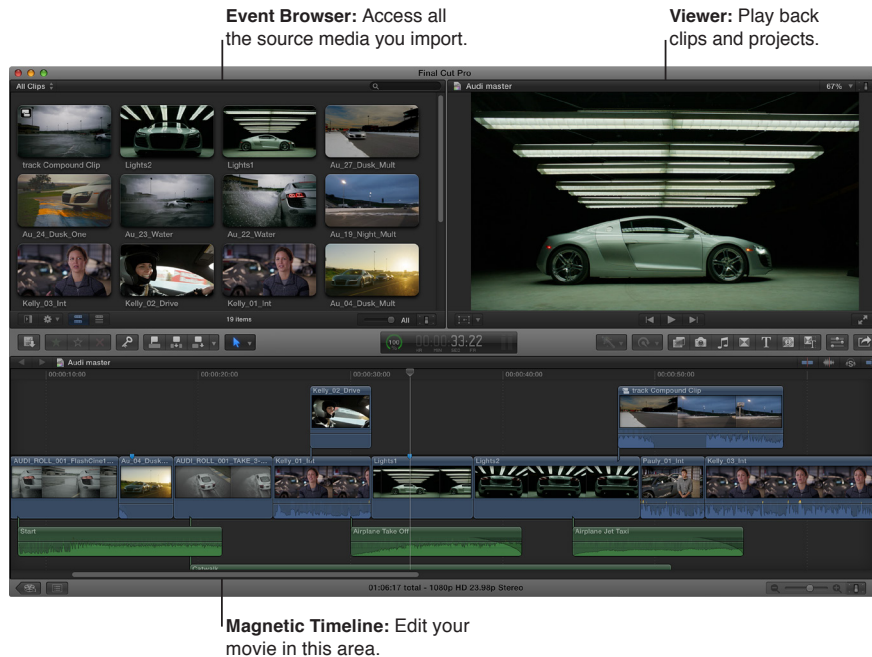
**Event Browser:** Access all the source media you import.

**Viewer:** Play back clips and projects.

Final Cut Pro

All Clips

Audi master

67%

track Compound Clip

Lights2

Lights1

Au_27_Dusk_Mult

Au_24_Dusk_One

Au_23_Water

Au_22_Water

Au_19_Night_Mult

Kelly_03_Int

Kelly_02_Drive

Kelly_01_Int

Au_04_Dusk_Mult

19 items

All

100

33:22

Audi master

00:00:10:00

00:00:20:00

00:00:30:00

00:00:40:00

00:00:50:00

Kelly_02_Drive

track Compound Clip

AUDI_ROLL_001_FlashCine1...

Au_04_Dusk...

AUDI_ROLL_001_TAKE_3-...

Kelly_01_Int

Lights1

Lights2

Pauly_01_Int

Kelly_03_Int

Start

Airplane Take Off

Airplane Jet Taxi

Catwalk

01:06:17 total - 1080p HD 23.98p Stereo

**Magnetic Timeline:** Edit your movie in this area.